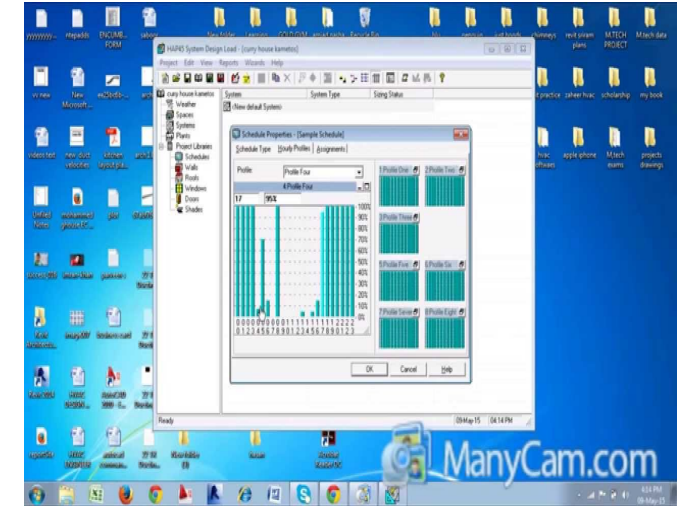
yyyyyyy~ ntepadds ENCUMB... FORM. yahoo New folder Learners GOLD GYM amjad nadra Recycle Bin

hfu .. just boods chimneys revit pivam plans M.TECH PROJECT M.tech data

vc new New Microsoft...

it practice zaheer hvac scholarship my book

videos tect new duct velocities kitchen layout pl...

hvac software apple iphone M.tech exams projects drawings

HAP45 System Design Load - [curry house kametos]

Project Edit View Reports Wizards Help

curry house kametos
Weather
Spaces
Systems
Plants
Project Libraries
Schedules
Walls
Roofs
Windows
Doors
Shades

| System | System Type | Sizing Status |
|---|---|---|
| (New default System) | | |

Schedule Properties - [Sample Schedule]

Schedule Type | Hourly Profiles | Assignments

Profile: Profile Four

4 Profile Four

17 | 95%

100% 90% 80% 70% 60% 50% 40% 30% 20% 10% 0%

0000000000111111111122222
0123456789012345678901234

1 Profile One
2 Profile Two
3 Profile Three
5 Profile Five
6 Profile Six
7 Profile Seven
8 Profile Eight

OK Cancel Help

Ready 09-May-15 04:14 PM

ManyCam.com

4:14 PM 09-May-15